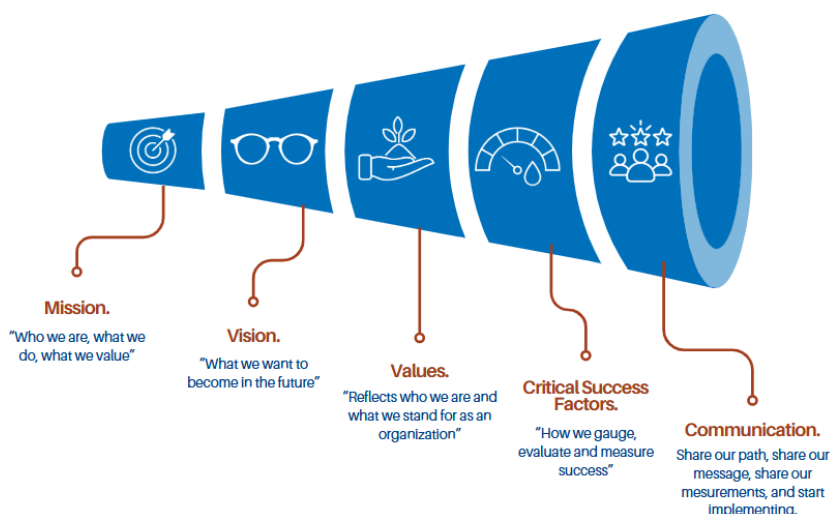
Mission.

"Who we are, what we do, what we value"

Vision.

"What we want to become in the future"

Values.

"Reflects who we are and what we stand for as an organization"

Critical Success Factors.

"How we gauge, evaluate and measure success"

Communication.

Share our path, share our message, share our mesurements, and start implementing.